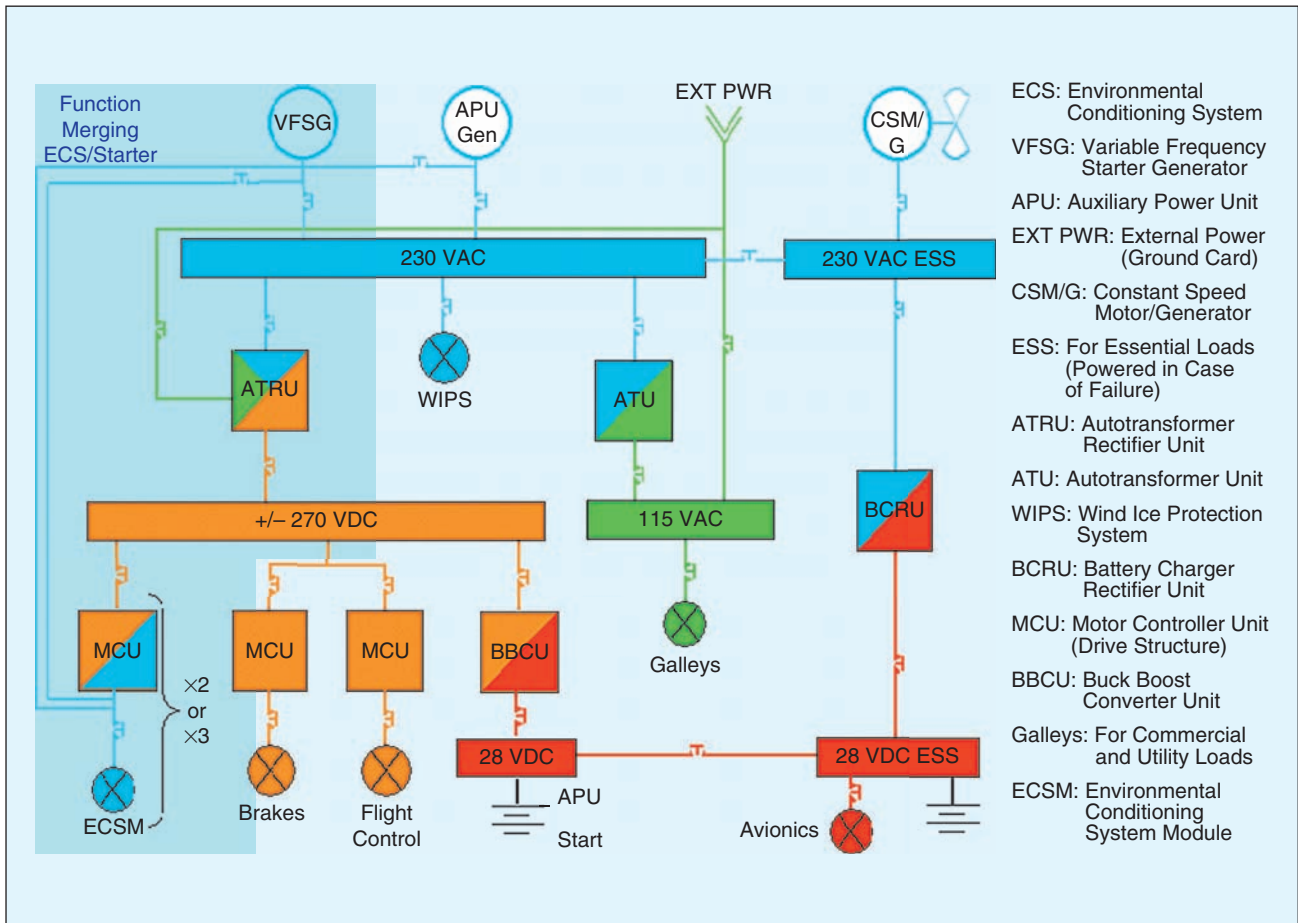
Function Merging ECS/Starter

VFSG

APU Gen

EXT PWR

CSM/ G

230 VAC

230 VAC ESS

ATRU

WIPS

ATU

BCRU

+/– 270 VDC

115 VAC

Galleys

MCU

MCU

MCU

BBCU

×2 or ×3

ECSM

Brakes

Flight Control

28 VDC

APU Start

28 VDC ESS

Avionics

ECS: Environmental Conditioning System

VFSG: Variable Frequency Starter Generator

APU: Auxiliary Power Unit

EXT PWR: External Power (Ground Card)

CSM/G: Constant Speed Motor/Generator

ESS: For Essential Loads (Powered in Case of Failure)

ATRU: Autotransformer Rectifier Unit

ATU: Autotransformer Unit

WIPS: Wind Ice Protection System

BCRU: Battery Charger Rectifier Unit

MCU: Motor Controller Unit (Drive Structure)

BBCU: Buck Boost Converter Unit

Galleys: For Commercial and Utility Loads

ECSM: Environmental Conditioning System Module